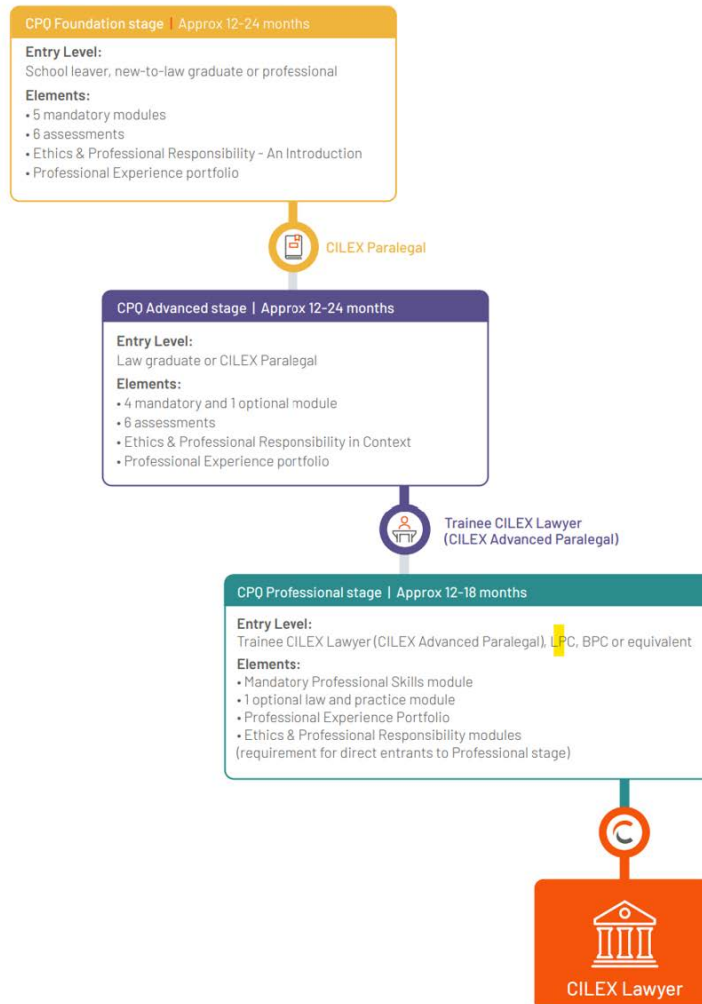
CPQ Foundation stage | Approx 12-24 months

Entry Level:
School leaver, new-to-law graduate or professional

Elements:
• 5 mandatory modules
• 6 assessments
• Ethics & Professional Responsibility - An Introduction
• Professional Experience portfolio

CILEX Paralegal

CPQ Advanced stage | Approx 12-24 months

Entry Level:
Law graduate or CILEX Paralegal

Elements:
• 4 mandatory and 1 optional module
• 6 assessments
• Ethics & Professional Responsibility in Context
• Professional Experience portfolio

Trainee CILEX Lawyer
(CILEX Advanced Paralegal)

CPQ Professional stage | Approx 12-18 months

Entry Level:
Trainee CILEX Lawyer (CILEX Advanced Paralegal), LPC, BPC or equivalent

Elements:
• Mandatory Professional Skills module
• 1 optional law and practice module
• Professional Experience Portfolio
• Ethics & Professional Responsibility modules
(requirement for direct entrants to Professional stage)

CILEX Lawyer